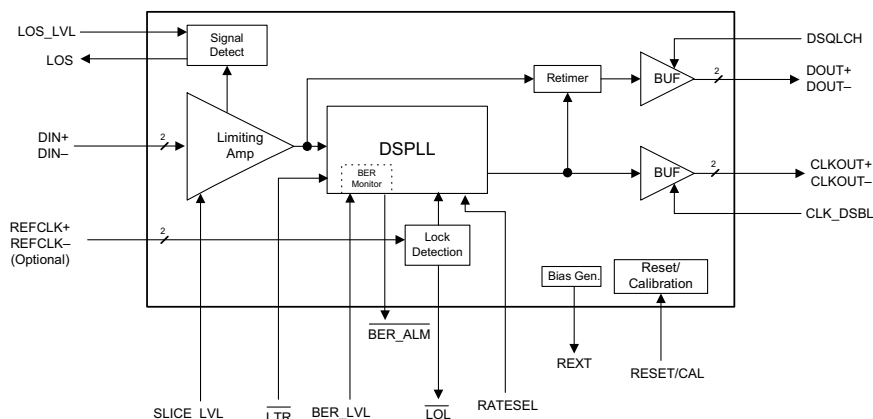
LOS_LVL
LOS
Signal Detect
DIN+
DIN–
2
Limiting Amp
Retimer
BUF
2
DSQLCH
DOUT+
DOUT–
DSPLL
BER Monitor
BUF
2
CLKOUT+
CLKOUT–
CLK_DSBL
REFCLK+
REFCLK–
(Optional)
2
Lock Detection
Bias Gen.
Reset/ Calibration
$\overline{\text{BER\_ALM}}$
REXT
RESET/CAL
RATESEL
SLICE_LVL
$\overline{\text{LTR}}$
BER_LVL
$\overline{\text{LOL}}$